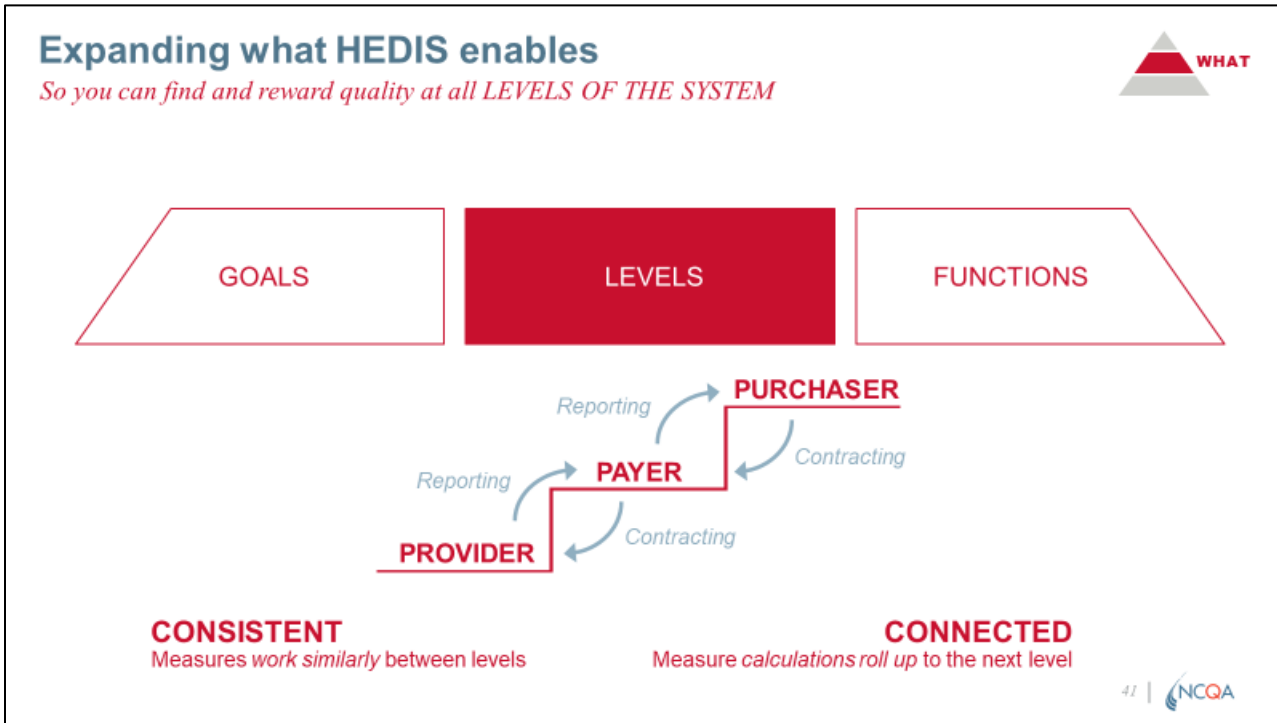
Expanding what HEDIS enables
So you can find and reward quality at all LEVELS OF THE SYSTEM

WHAT

GOALS

LEVELS

FUNCTIONS

Reporting

PURCHASER

Contracting

Reporting

PAYER

Contracting

PROVIDER

CONSISTENT
Measures work similarly between levels

CONNECTED
Measure calculations roll up to the next level

41 | NCQA